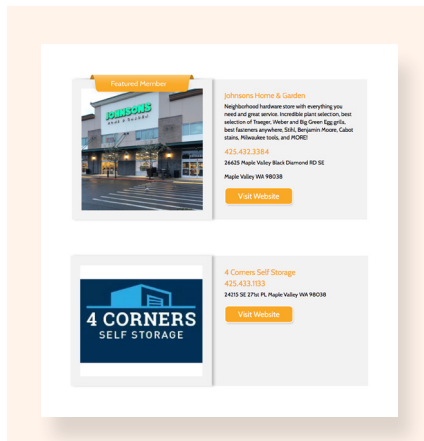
Featured Member

JOHNSONS
HOME & GARDEN

Johnsons Home & Garden

Neighborhood hardware store with everything you need and great service. Incredible plant selection, best selection of Traeger, Weber and Big Green Egg grills, best fasteners anywhere, Stihl, Benjamin Moore, Cabot stains, Milwaukee tools, and MORE!

425.432.3384

26625 Maple Valley Black Diamond RD SE

Maple Valley WA 98038

Visit Website

4 CORNERS
SELF STORAGE

4 Corners Self Storage

425.433.1133

24215 SE 271st PL Maple Valley WA 98038

Visit Website